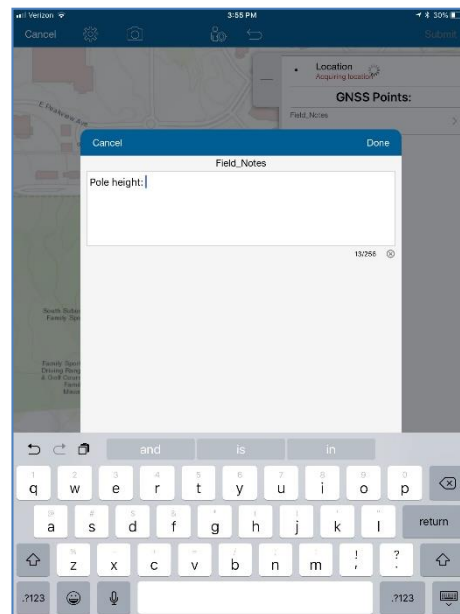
Verizon 3:55 PM 30%

Cancel Submit

Location
Acquiring location

GNSS Points:

Field_Notes

E Fleetview Ave

Cancel Done

Field_Notes

Pole height:

13/256

South Suburban Family Sports

Family Sports Driving Range & Golf Course

and is in

q w e r t y u i o p

a s d f g h j k l return

z x c v b n m ! ?

.?123 .?123